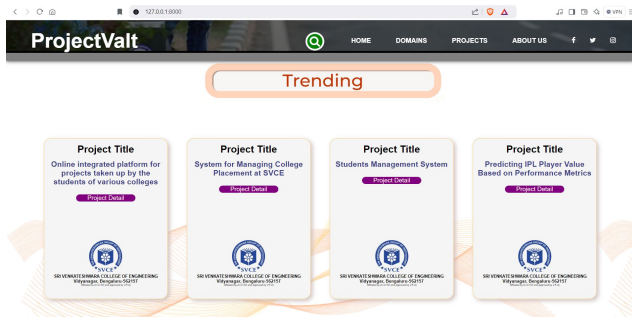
127.0.0.1:8000

VPN

ProjectValt

HOME DOMAINS PROJECTS ABOUT US

Trending

Project Title
Online integrated platform for projects taken up by the students of various colleges
Project Detail
SVCE
SRI VENKATESHWARA COLLEGE OF ENGINEERING
Vidyanagar, Bengaluru-562157
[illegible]

Project Title
System for Managing College Placement at SVCE
Project Detail
SVCE
SRI VENKATESHWARA COLLEGE OF ENGINEERING
Vidyanagar, Bengaluru-562157
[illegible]

Project Title
Students Management System
Project Detail
SVCE
SRI VENKATESHWARA COLLEGE OF ENGINEERING
Vidyanagar, Bengaluru-562157
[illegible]

Project Title
Predicting IPL Player Value Based on Performance Metrics
Project Detail
SVCE
SRI VENKATESHWARA COLLEGE OF ENGINEERING
Vidyanagar, Bengaluru-562157
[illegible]